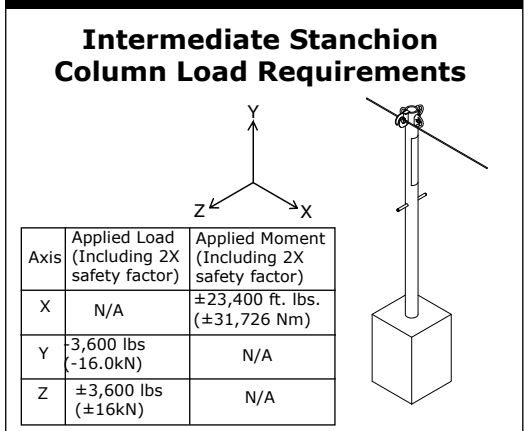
Intermediate Stanchion Column Load Requirements

Y

Z

X

| Axis | Applied Load (Including 2X safety factor) | Applied Moment (Including 2X safety factor) |
|---|---|---|
| X | N/A | ±23,400 ft. lbs. (±31,726 Nm) |
| Y | -3,600 lbs (-16.0kN) | N/A |
| Z | ±3,600 lbs (±16kN) | N/A |